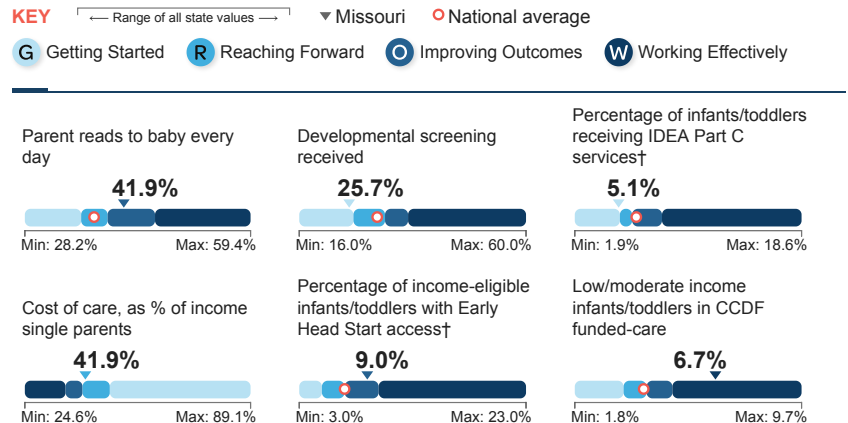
KEY ⟵ Range of all state values ⟶ ▼ Missouri ○ National average

G Getting Started R Reaching Forward O Improving Outcomes W Working Effectively

Parent reads to baby every day

41.9%

Min: 28.2% Max: 59.4%

Developmental screening received

25.7%

Min: 16.0% Max: 60.0%

Percentage of infants/toddlers receiving IDEA Part C services†

5.1%

Min: 1.9% Max: 18.6%

Cost of care, as % of income single parents

41.9%

Min: 24.6% Max: 89.1%

Percentage of income-eligible infants/toddlers with Early Head Start access†

9.0%

Min: 3.0% Max: 23.0%

Low/moderate income infants/toddlers in CCDF funded-care

6.7%

Min: 1.8% Max: 9.7%